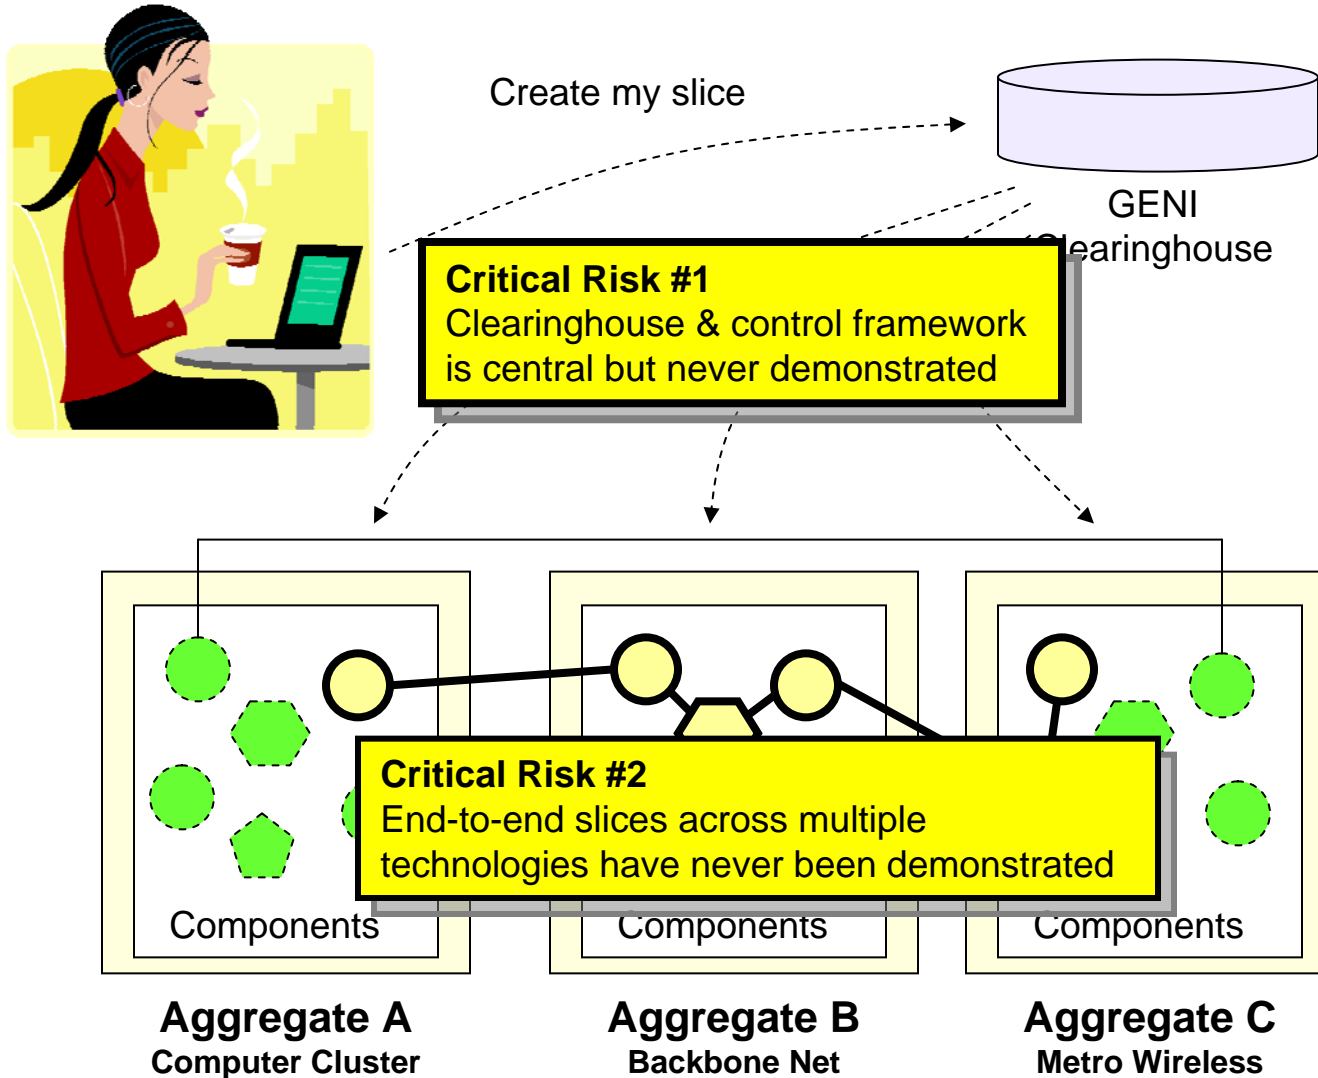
Create my slice

GENI
Clearinghouse

**Critical Risk #1**
Clearinghouse & control framework is central but never demonstrated

**Critical Risk #2**
End-to-end slices across multiple technologies have never been demonstrated

Components

Components

Components

**Aggregate A**
**Computer Cluster**

**Aggregate B**
**Backbone Net**

**Aggregate C**
**Metro Wireless**